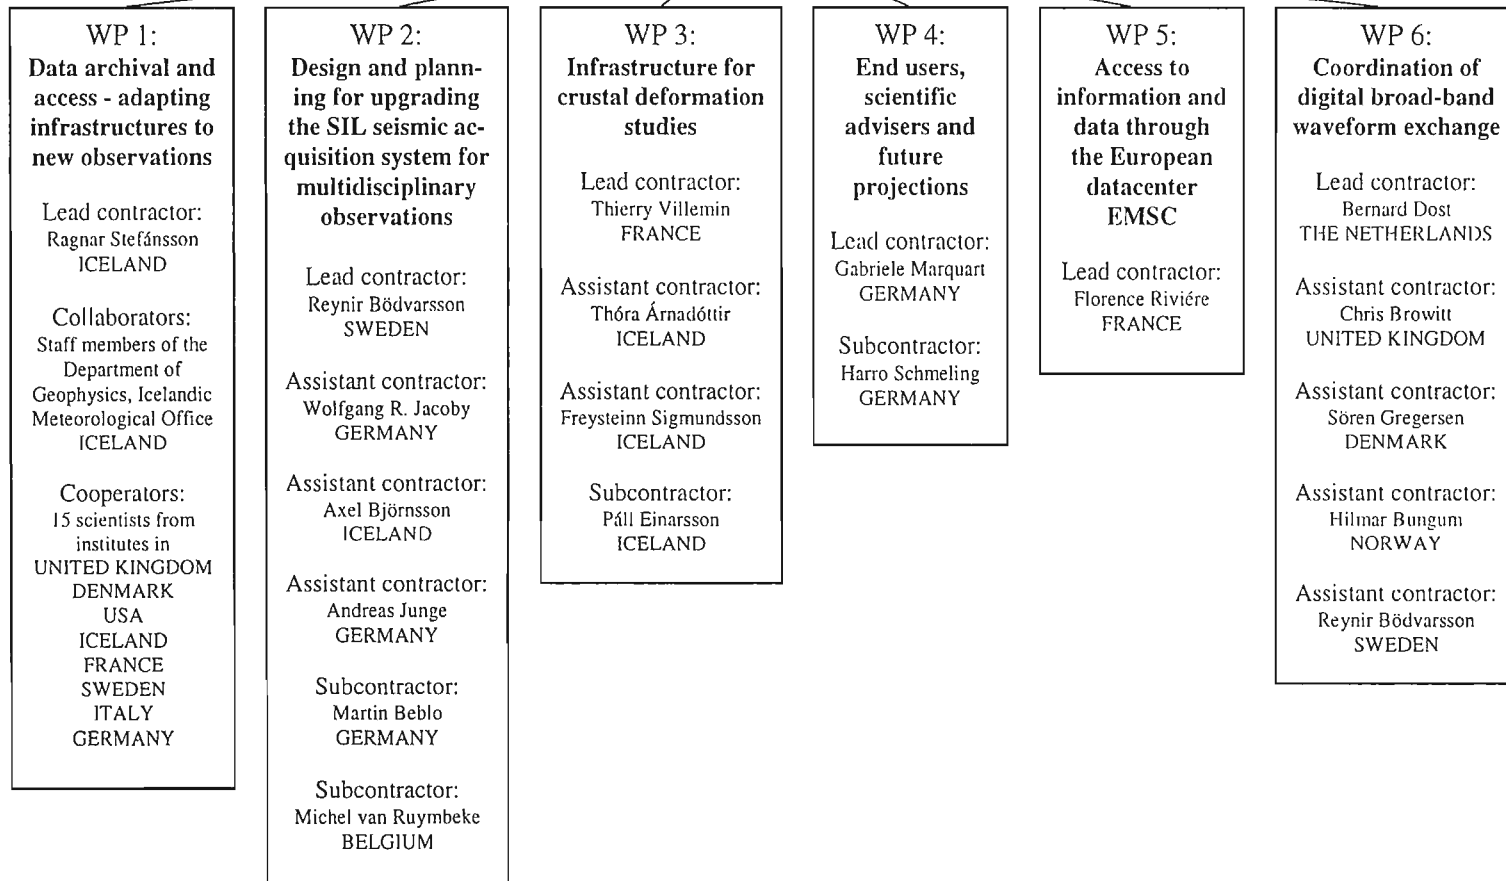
WP 1:
Data archival and access - adapting infrastructures to new observations

Lead contractor:
Ragnar Stefánsson
ICELAND

Collaborators:
Staff members of the Department of Geophysics, Icelandic Meteorological Office
ICELAND

Cooperators:
15 scientists from institutes in
UNITED KINGDOM
DENMARK
USA
ICELAND
FRANCE
SWEDEN
ITALY
GERMANY

WP 2:
Design and planning for upgrading the SIL seismic acquisition system for multidisciplinary observations

Lead contractor:
Reynir Bödvarsson
SWEDEN

Assistant contractor:
Wolfgang R. Jacoby
GERMANY

Assistant contractor:
Axel Björnsson
ICELAND

Assistant contractor:
Andreas Junge
GERMANY

Subcontractor:
Martin Beblo
GERMANY

Subcontractor:
Michel van Ruymbeke
BELGIUM

WP 3:
Infrastructure for crustal deformation studies

Lead contractor:
Thierry Villemin
FRANCE

Assistant contractor:
Thóra Árnadóttir
ICELAND

Assistant contractor:
Freysteinn Sigmundsson
ICELAND

Subcontractor:
Páll Einarsson
ICELAND

WP 4:
End users, scientific advisers and future projections

Lead contractor:
Gabriele Marquart
GERMANY

Subcontractor:
Harro Schmeling
GERMANY

WP 5:
Access to information and data through the European datacenter EMSC

Lead contractor:
Florence Riviére
FRANCE

WP 6:
Coordination of digital broad-band waveform exchange

Lead contractor:
Bernard Dost
THE NETHERLANDS

Assistant contractor:
Chris Browitt
UNITED KINGDOM

Assistant contractor:
Sören Gregersen
DENMARK

Assistant contractor:
Hilmar Bungum
NORWAY

Assistant contractor:
Reynir Bödvarsson
SWEDEN